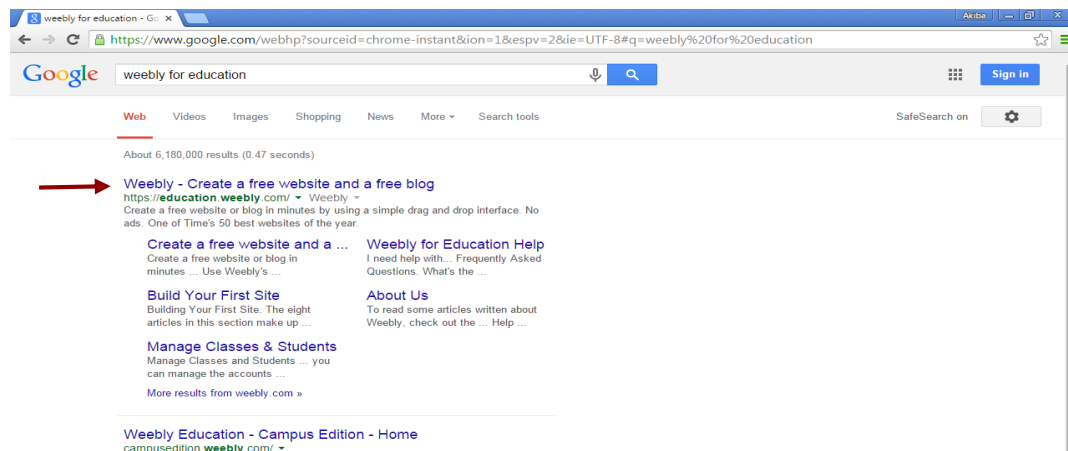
weebly for education - Go ×

Akiba

https://www.google.com/webhp?sourceid=chrome-instant&ion=1&espv=2&ie=UTF-8#q=weebly%20for%20education

Google

weebly for education

Sign in

Web Videos Images Shopping News More Search tools

SafeSearch on

About 6,180,000 results (0.47 seconds)

Weebly - Create a free website and a free blog
https://education.weebly.com/ Weebly
Create a free website or blog in minutes by using a simple drag and drop interface. No ads. One of Time's 50 best websites of the year.

Create a free website and a ...
Create a free website or blog in minutes ... Use Weebly's ...

Weebly for Education Help
I need help with... Frequently Asked Questions. What's the ...

Build Your First Site
Building Your First Site. The eight articles in this section make up ...

About Us
To read some articles written about Weebly, check out the ... Help ...

Manage Classes & Students
Manage Classes and Students ... you can manage the accounts ...

More results from weebly.com »

Weebly Education - Campus Edition - Home
campusedition.weebly.com/